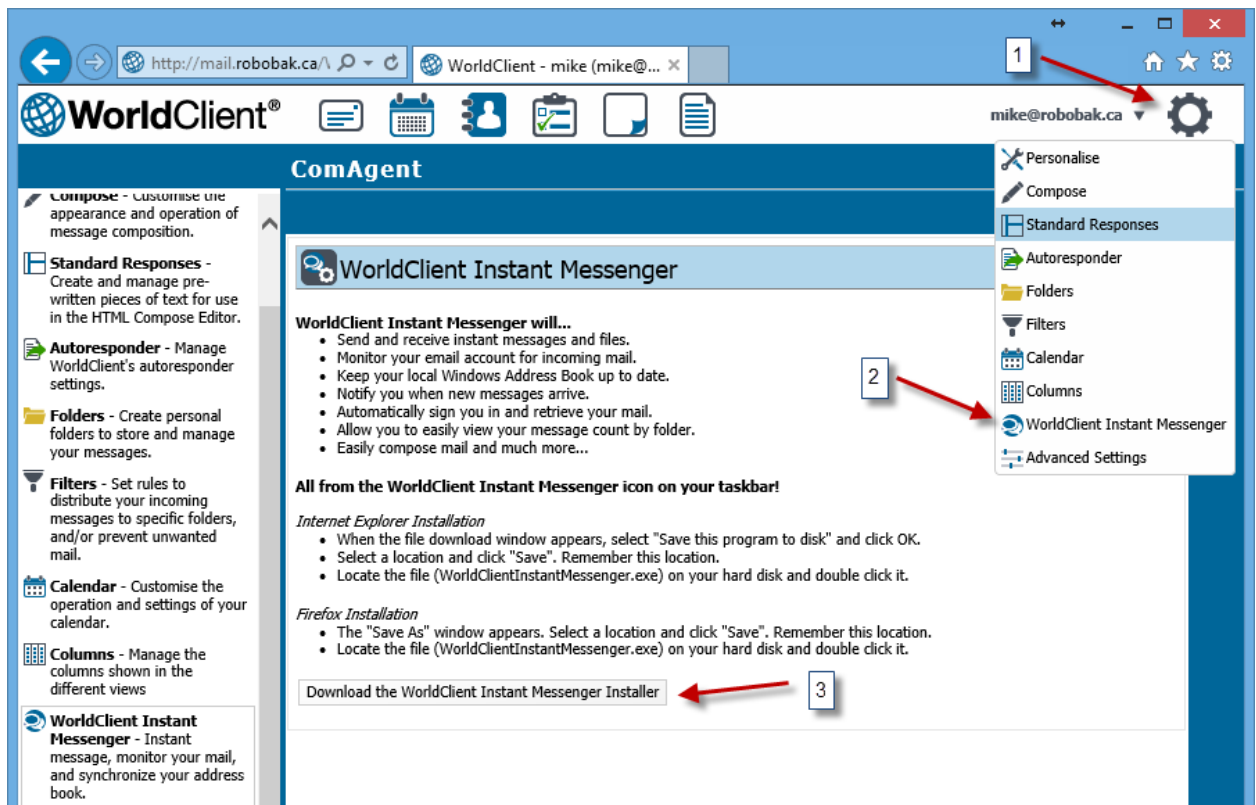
http://mail.robobak.ca/\

WorldClient - mike (mike@...

1

WorldClient®

mike@robobak.ca

ComAgent

Personalise
Compose
Standard Responses
Autoresponder
Folders
Filters
Calendar
Columns
WorldClient Instant Messenger
Advanced Settings

Compose - Customise the appearance and operation of message composition.

Standard Responses - Create and manage prewritten pieces of text for use in the HTML Compose Editor.

Autoresponder - Manage WorldClient's autoresponder settings.

Folders - Create personal folders to store and manage your messages.

Filters - Set rules to distribute your incoming messages to specific folders, and/or prevent unwanted mail.

Calendar - Customise the operation and settings of your calendar.

Columns - Manage the columns shown in the different views

WorldClient Instant Messenger - Instant message, monitor your mail, and synchronize your address book.

WorldClient Instant Messenger

WorldClient Instant Messenger will...
- Send and receive instant messages and files.
- Monitor your email account for incoming mail.
- Keep your local Windows Address Book up to date.
- Notify you when new messages arrive.
- Automatically sign you in and retrieve your mail.
- Allow you to easily view your message count by folder.
- Easily compose mail and much more...

2

All from the WorldClient Instant Messenger icon on your taskbar!

Internet Explorer Installation
- When the file download window appears, select "Save this program to disk" and click OK.
- Select a location and click "Save". Remember this location.
- Locate the file (WorldClientInstantMessenger.exe) on your hard disk and double click it.

Firefox Installation
- The "Save As" window appears. Select a location and click "Save". Remember this location.
- Locate the file (WorldClientInstantMessenger.exe) on your hard disk and double click it.

Download the WorldClient Instant Messenger Installer

3